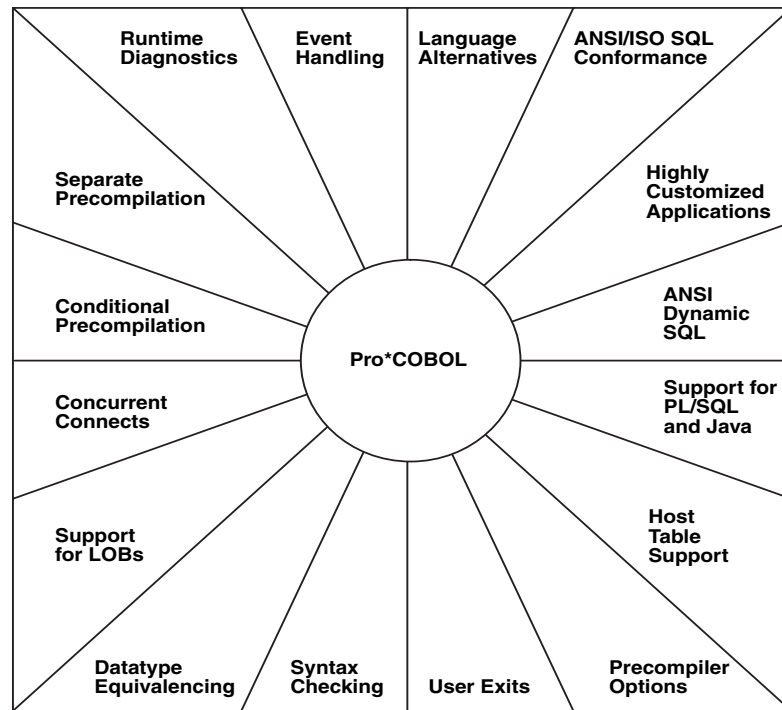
Runtime Diagnostics

Event Handling

Language Alternatives

ANSI/ISO SQL Conformance

Separate Precompilation

Highly Customized Applications

Conditional Precompilation

ANSI Dynamic SQL

Pro*COBOL

Concurrent Connects

Support for PL/SQL and Java

Support for LOBs

Host Table Support

Datatype Equivalencing

Syntax Checking

User Exits

Precompiler Options